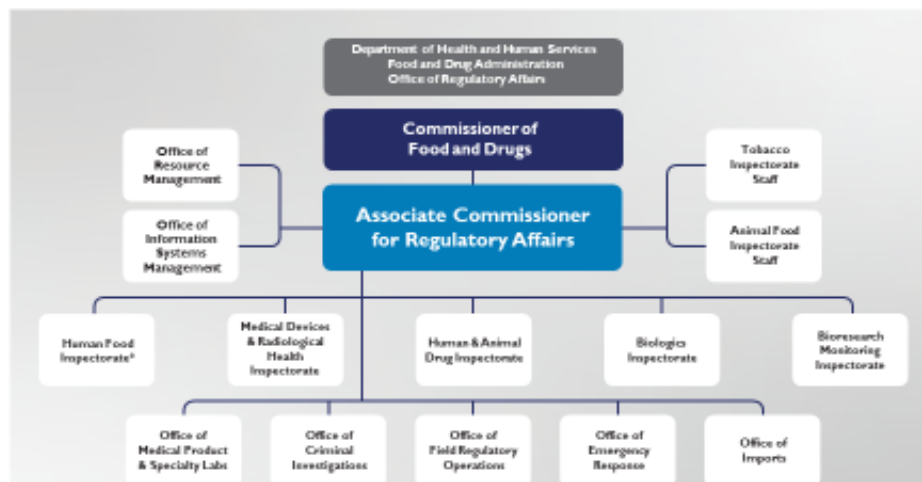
Department of Health and Human Services
Food and Drug Administration
Office of Regulatory Affairs

Commissioner of Food and Drugs

Office of Resource Management

Office of Information Systems Management

Associate Commissioner for Regulatory Affairs

Tobacco Inspectorate Staff

Animal Food Inspectorate Staff

Human Food Inspectorate*

Medical Devices & Radiological Health Inspectorate

Human & Animal Drug Inspectorate

Biologics Inspectorate

Bioresearch Monitoring Inspectorate

Office of Medical Product & Specialty Labs

Office of Criminal Investigations

Office of Field Regulatory Operations

Office of Emergency Response

Office of Imports